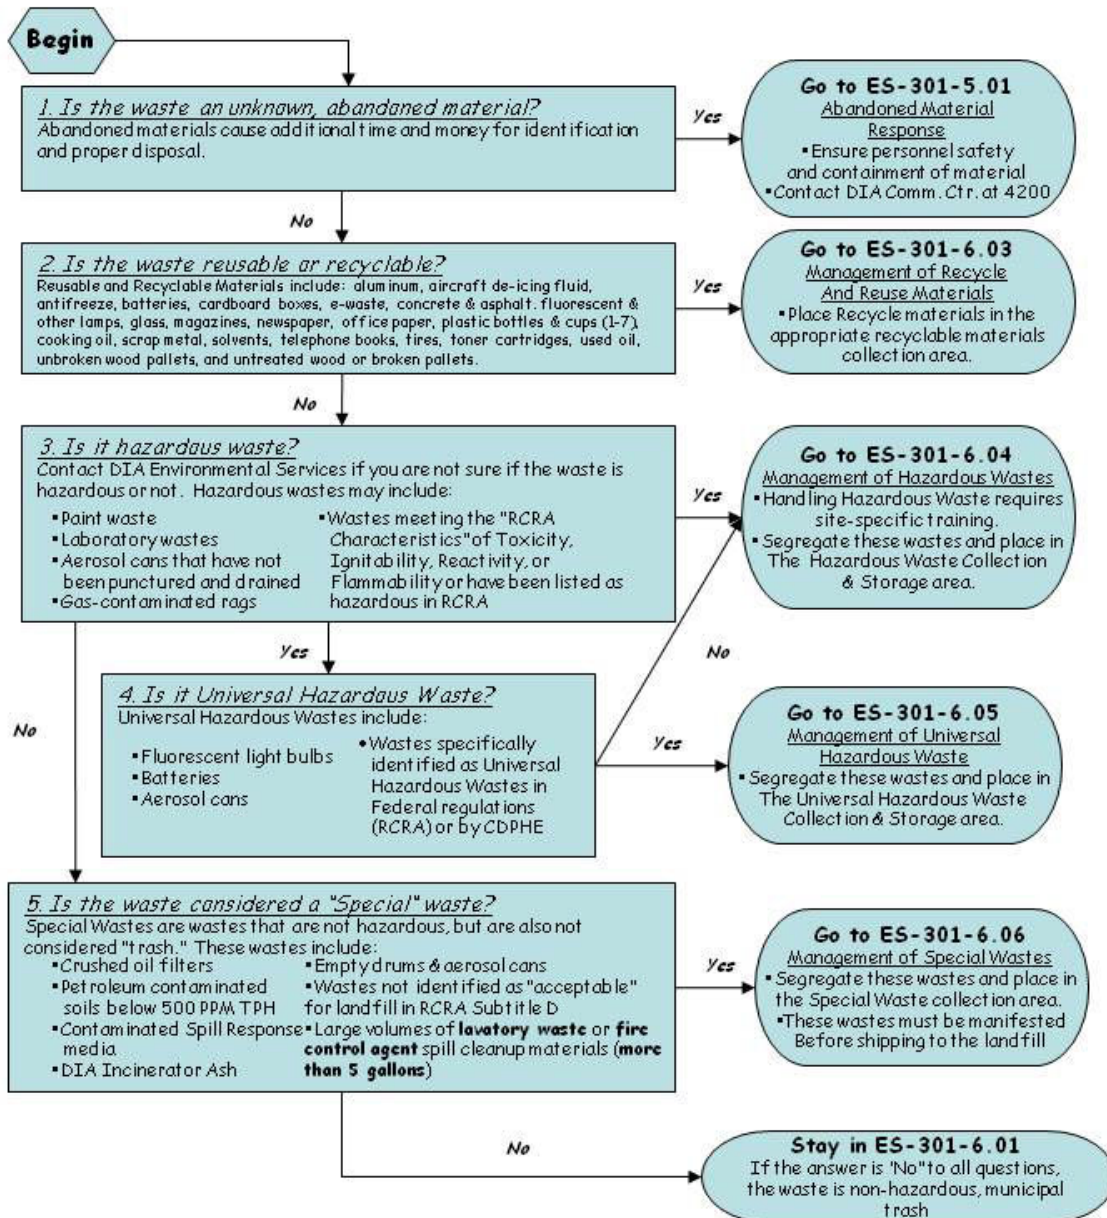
Begin

1. Is the waste an unknown, abandoned material?
Abandoned materials cause additional time and money for identification and proper disposal.

Yes

Go to ES-301-5.01
Abandoned Material Response
▪Ensure personnel safety and containment of material
▪Contact DIA Comm. Ctr. at 4200

No

2. Is the waste reusable or recyclable?
Reusable and Recyclable Materials include: aluminum, aircraft de-icing fluid, antifreeze, batteries, cardboard boxes, e-waste, concrete & asphalt. fluorescent & other lamps, glass, magazines, newspaper, office paper, plastic bottles & cups (1-7), cooking oil, scrap metal, solvents, telephone books, tires, toner cartridges, used oil, unbroken wood pallets, and untreated wood or broken pallets.

Yes

Go to ES-301-6.03
Management of Recycle And Reuse Materials
▪Place Recycle materials in the appropriate recyclable materials collection area.

No

3. Is it hazardous waste?
Contact DIA Environmental Services if you are not sure if the waste is hazardous or not. Hazardous wastes may include:
▪Paint waste
▪Laboratory wastes
▪Aerosol cans that have not been punctured and drained
▪Gas-contaminated rags
▪Wastes meeting the "RCRA Characteristics" of Toxicity, Ignitability, Reactivity, or Flammability or have been listed as hazardous in RCRA

Yes

Go to ES-301-6.04
Management of Hazardous Wastes
▪Handling Hazardous Waste requires site-specific training.
▪Segregate these wastes and place in The Hazardous Waste Collection & Storage area.

Yes

No

4. Is it Universal Hazardous Waste?
Universal Hazardous Wastes include:
▪Fluorescent light bulbs
▪Batteries
▪Aerosol cans
▪Wastes specifically identified as Universal Hazardous Wastes in Federal regulations (RCRA) or by CDPHE

Yes

Go to ES-301-6.05
Management of Universal Hazardous Waste
▪Segregate these wastes and place in The Universal Hazardous Waste Collection & Storage area.

No

5. Is the waste considered a "Special" waste?
Special Wastes are wastes that are not hazardous, but are also not considered "trash." These wastes include:
▪Crushed oil filters
▪Petroleum contaminated soils below 500 PPM TPH
▪Contaminated Spill Response media
▪DIA Incinerator Ash
▪Empty drums & aerosol cans
▪Wastes not identified as "acceptable" for landfill in RCRA Subtitle D
▪Large volumes of lavatory waste or fire control agent spill cleanup materials (more than 5 gallons)

Yes

Go to ES-301-6.06
Management of Special Wastes
▪Segregate these wastes and place in the Special Waste collection area.
▪These wastes must be manifested Before shipping to the landfill

No

Stay in ES-301-6.01
If the answer is 'No" to all questions, the waste is non-hazardous, municipal trash